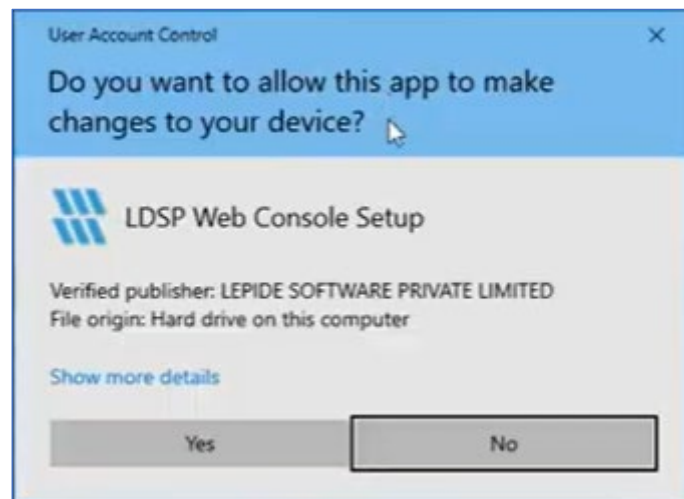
User Account Control

×

Do you want to allow this app to make changes to your device?

LDSP Web Console Setup

Verified publisher: LEPIDE SOFTWARE PRIVATE LIMITED
File origin: Hard drive on this computer

Show more details

Yes

No